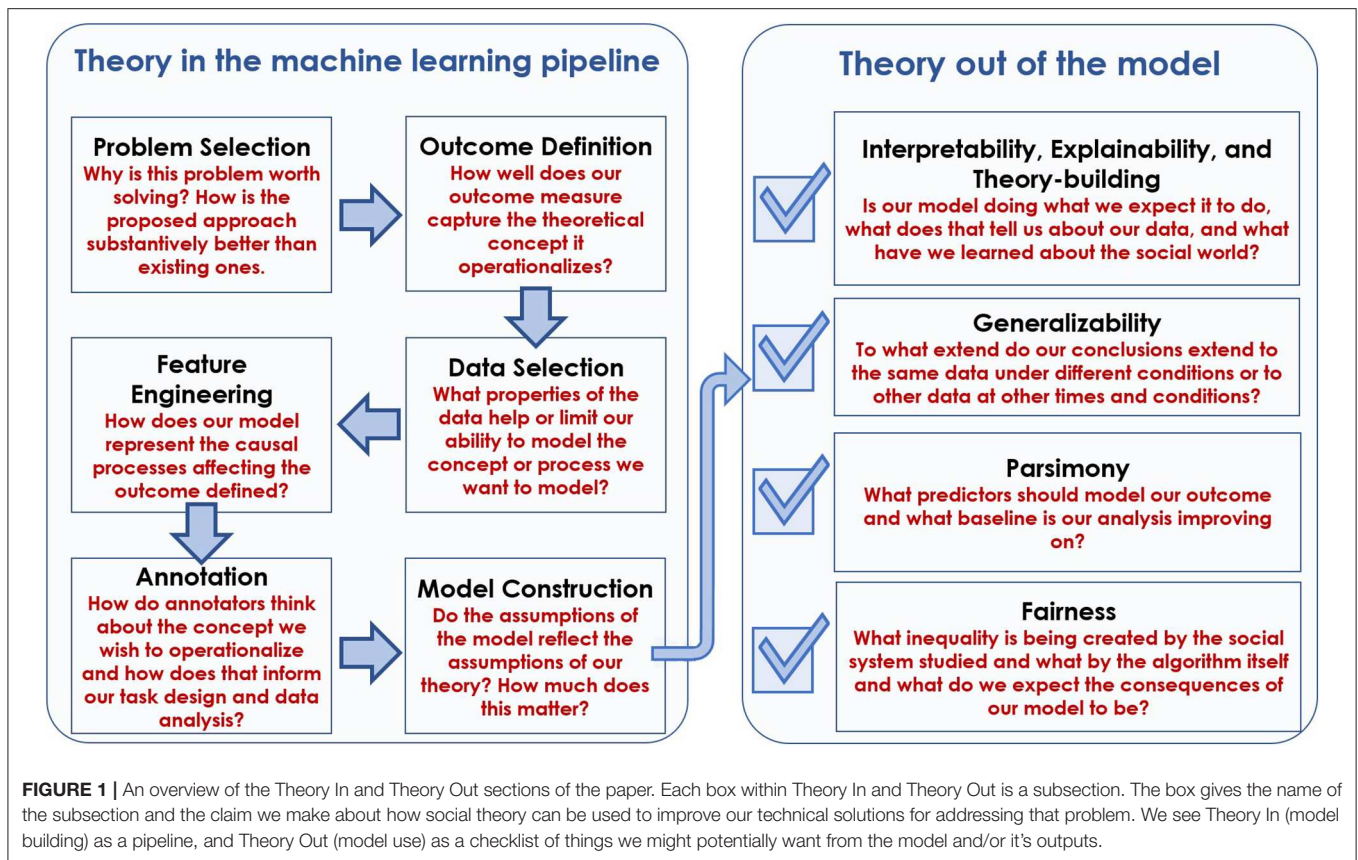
Theory in the machine learning pipeline

Problem Selection
Why is this problem worth solving? How is the proposed approach substantively better than existing ones.

Outcome Definition
How well does our outcome measure capture the theoretical concept it operationalizes?

Data Selection
What properties of the data help or limit our ability to model the concept or process we want to model?

Feature Engineering
How does our model represent the causal processes affecting the outcome defined?

Annotation
How do annotators think about the concept we wish to operationalize and how does that inform our task design and data analysis?

Model Construction
Do the assumptions of the model reflect the assumptions of our theory? How much does this matter?

Theory out of the model

Interpretability, Explainability, and Theory-building
Is our model doing what we expect it to do, what does that tell us about our data, and what have we learned about the social world?

Generalizability
To what extend do our conclusions extend to the same data under different conditions or to other data at other times and conditions?

Parsimony
What predictors should model our outcome and what baseline is our analysis improving on?

Fairness
What inequality is being created by the social system studied and what by the algorithm itself and what do we expect the consequences of our model to be?

FIGURE 1 | An overview of the Theory In and Theory Out sections of the paper. Each box within Theory In and Theory Out is a subsection. The box gives the name of the subsection and the claim we make about how social theory can be used to improve our technical solutions for addressing that problem. We see Theory In (model building) as a pipeline, and Theory Out (model use) as a checklist of things we might potentially want from the model and/or it's outputs.